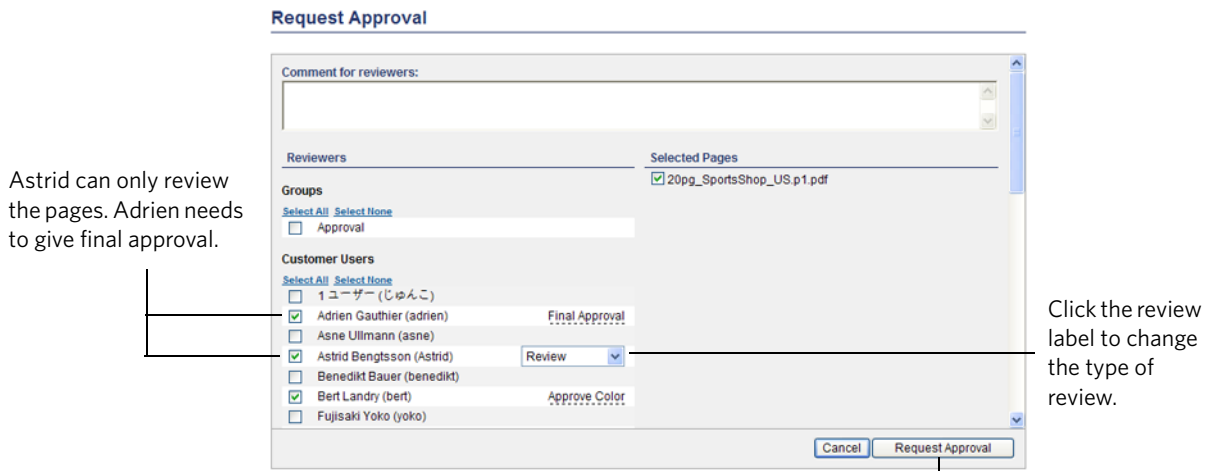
Request Approval

Comment for reviewers:

Reviewers

Groups

Select All Select None

Approval

Customer Users

Select All Select None

1ユーザー (じゅんこ)

Adrien Gauthier (adrien) Final Approval

Asne Ullmann (asne)

Astrid Bengtsson (Astrid) Review

Benedikt Bauer (benedikt)

Bert Landry (bert) Approve Color

Fujisaki Yoko (yoko)

Selected Pages

20pg_SportsShop_US.p1.pdf

Cancel Request Approval

Astrid can only review the pages. Adrien needs to give final approval.

Click the review label to change the type of review.